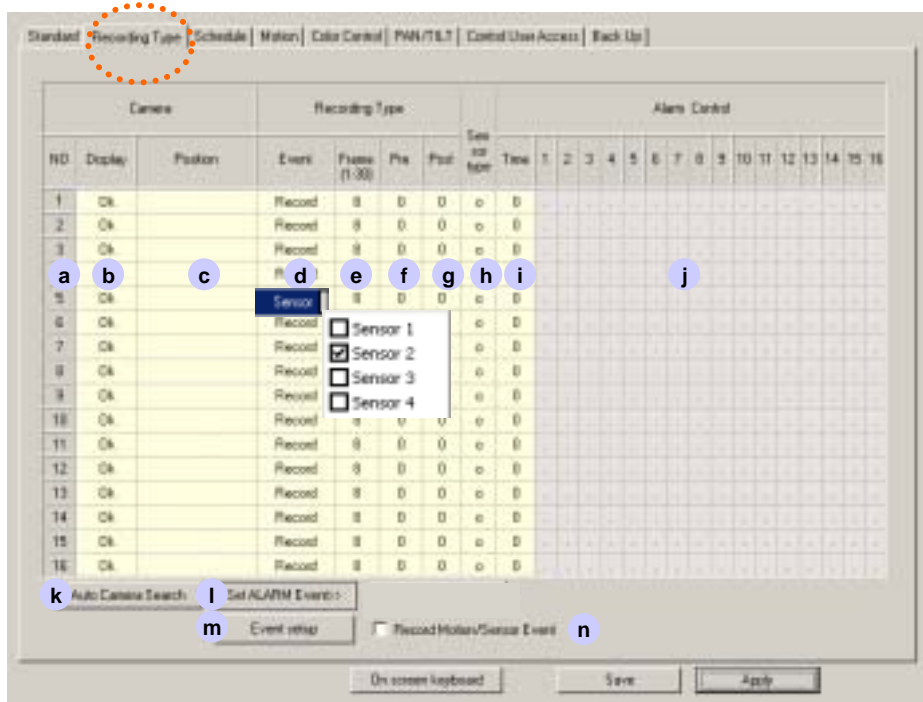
Standard | Recording Type | Schedule | Motion | Color Control | PAN/TILT | Control User Access | Back Up

| Camera | | | Recording Type | | | | Sensor type | Alarm Control | | | | | | | | | | | | | | | | |
|---|---|---|---|---|---|---|---|---|---|---|---|---|---|---|---|---|---|---|---|---|---|---|---|---|
| NO | Display | Position | Event | Frame (1-30) | Pre | Post | | Time | 1 | 2 | 3 | 4 | 5 | 6 | 7 | 8 | 9 | 10 | 11 | 12 | 13 | 14 | 15 | 16 |
| 1 | Ok | | Record | 8 | 0 | 0 | o | 0 | | | | | | | | | | | | | | | | |
| 2 | Ok | | Record | 8 | 0 | 0 | o | 0 | | | | | | | | | | | | | | | | |
| 3 | Ok | | Record | 8 | 0 | 0 | o | 0 | | | | | | | | | | | | | | | | |
| a | b | c | d | e | f | g | h | i | j | | | | | | | | | | | | | | | |
| 5 | Ok | | Sensor | 8 | 0 | 0 | o | 0 | | | | | | | | | | | | | | | | |
| 6 | Ok | | Record | | | | o | 0 | | | | | | | | | | | | | | | | |
| 7 | Ok | | Record | | | | o | 0 | | | | | | | | | | | | | | | | |
| 8 | Ok | | Record | | | | o | 0 | | | | | | | | | | | | | | | | |
| 9 | Ok | | Record | | | | o | 0 | | | | | | | | | | | | | | | | |
| 10 | Ok | | Record | 8 | 0 | 0 | o | 0 | | | | | | | | | | | | | | | | |
| 11 | Ok | | Record | 8 | 0 | 0 | o | 0 | | | | | | | | | | | | | | | | |
| 12 | Ok | | Record | 8 | 0 | 0 | o | 0 | | | | | | | | | | | | | | | | |
| 13 | Ok | | Record | 8 | 0 | 0 | o | 0 | | | | | | | | | | | | | | | | |
| 14 | Ok | | Record | 8 | 0 | 0 | o | 0 | | | | | | | | | | | | | | | | |
| 15 | Ok | | Record | 8 | 0 | 0 | o | 0 | | | | | | | | | | | | | | | | |
| 16 | Ok | | Record | 8 | 0 | 0 | o | 0 | | | | | | | | | | | | | | | | |

Sensor 1
Sensor 2
Sensor 3
Sensor 4

k Auto Camera Search | l Set ALARM Events
m Event setup
Record Motion/Sensor Event n

On screen keyboard | Save | Apply